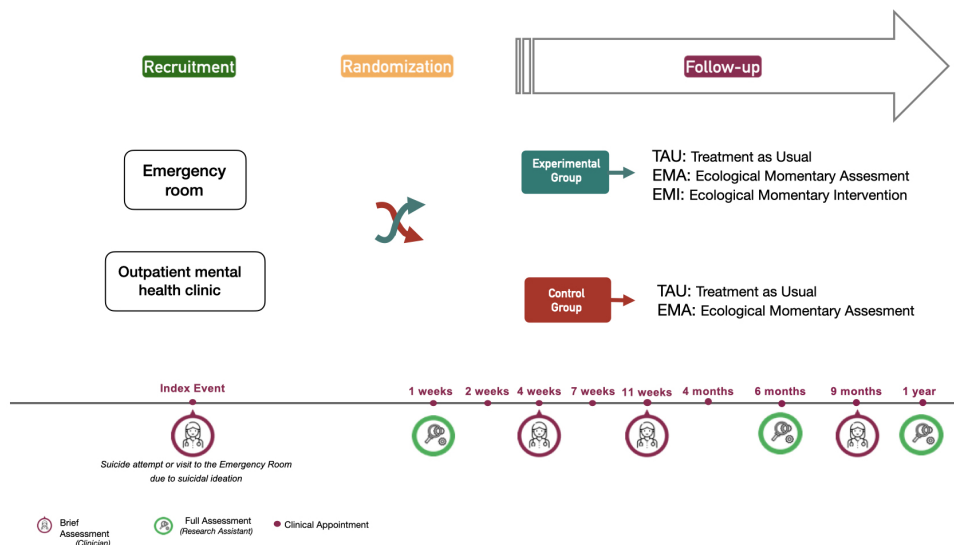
Recruitment

Randomization

Follow-up

Emergency room

Outpatient mental health clinic

Experimental Group

TAU: Treatment as Usual
EMA: Ecological Momentary Assesment
EMI: Ecological Momentary Intervention

Control Group

TAU: Treatment as Usual
EMA: Ecological Momentary Assesment

Index Event

1 weeks 2 weeks 4 weeks 7 weeks 11 weeks 4 months 6 months 9 months 1 year

Suicide attempt or visit to the Emergency Room due to suicidal ideation

Brief Assessment (Clinician)

Full Assessment (Research Assistant)

Clinical Appointment